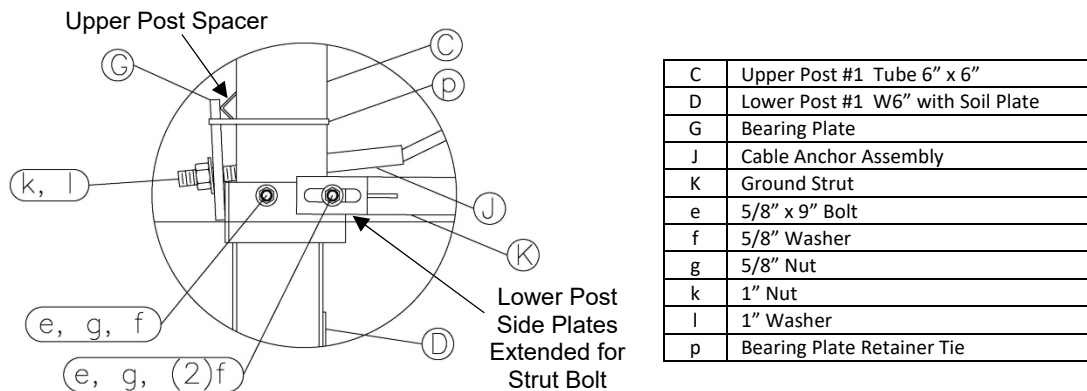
Upper Post Spacer

G

C

p

k, l

J

K

e, g, f

e, g, (2)f

D

Lower Post Side Plates Extended for Strut Bolt

| C | Upper Post #1 Tube 6” x 6” |
|---|---|
| D | Lower Post #1 W6” with Soil Plate |
| G | Bearing Plate |
| J | Cable Anchor Assembly |
| K | Ground Strut |
| e | 5/8” x 9” Bolt |
| f | 5/8” Washer |
| g | 5/8” Nut |
| k | 1” Nut |
| l | 1” Washer |
| p | Bearing Plate Retainer Tie |